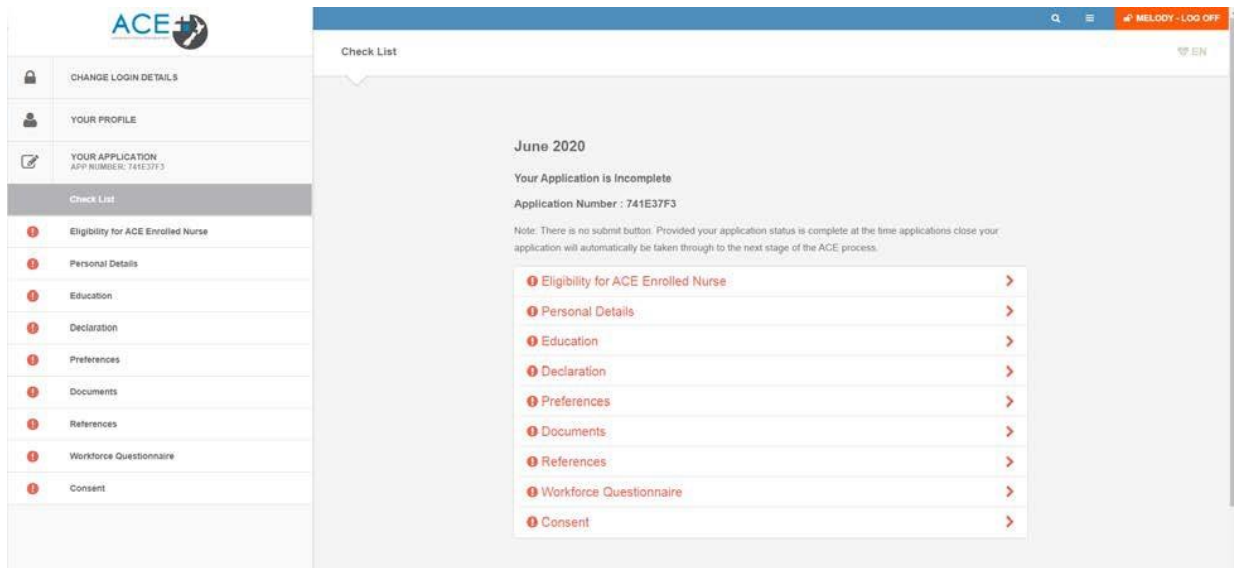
ACE

CHANGE LOGIN DETAILS

YOUR PROFILE

YOUR APPLICATION
APP NUMBER: 741E37F3

Check List

Eligibility for ACE Enrolled Nurse

Personal Details

Education

Declaration

Preferences

Documents

References

Workforce Questionnaire

Consent

MELODY - LOG OFF

Check List

EN

June 2020

Your Application is Incomplete

Application Number : 741E37F3

Note: There is no submit button. Provided your application status is complete at the time applications close your application will automatically be taken through to the next stage of the ACE process.

Eligibility for ACE Enrolled Nurse

Personal Details

Education

Declaration

Preferences

Documents

References

Workforce Questionnaire

Consent